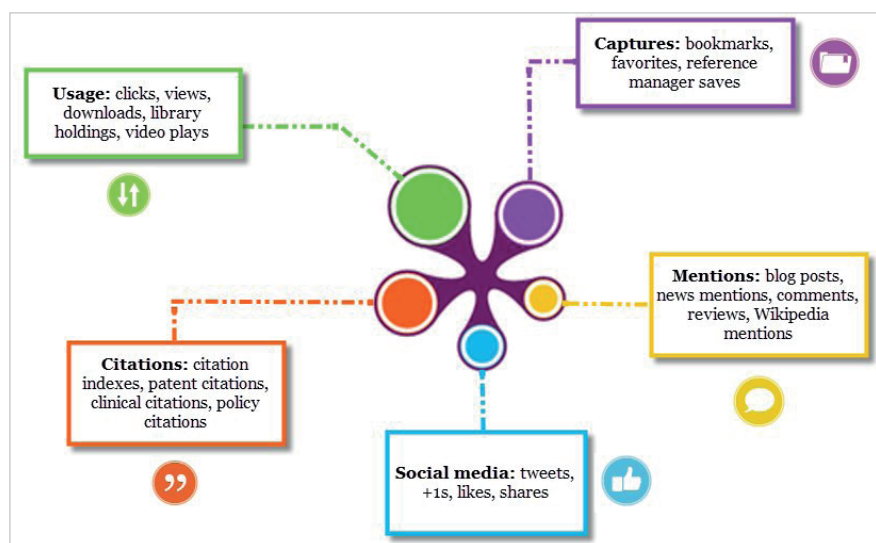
Usage: clicks, views, downloads, library holdings, video plays

Captures: bookmarks, favorites, reference manager saves

Mentions: blog posts, news mentions, comments, reviews, Wikipedia mentions

Citations: citation indexes, patent citations, clinical citations, policy citations

Social media: tweets, +1s, likes, shares